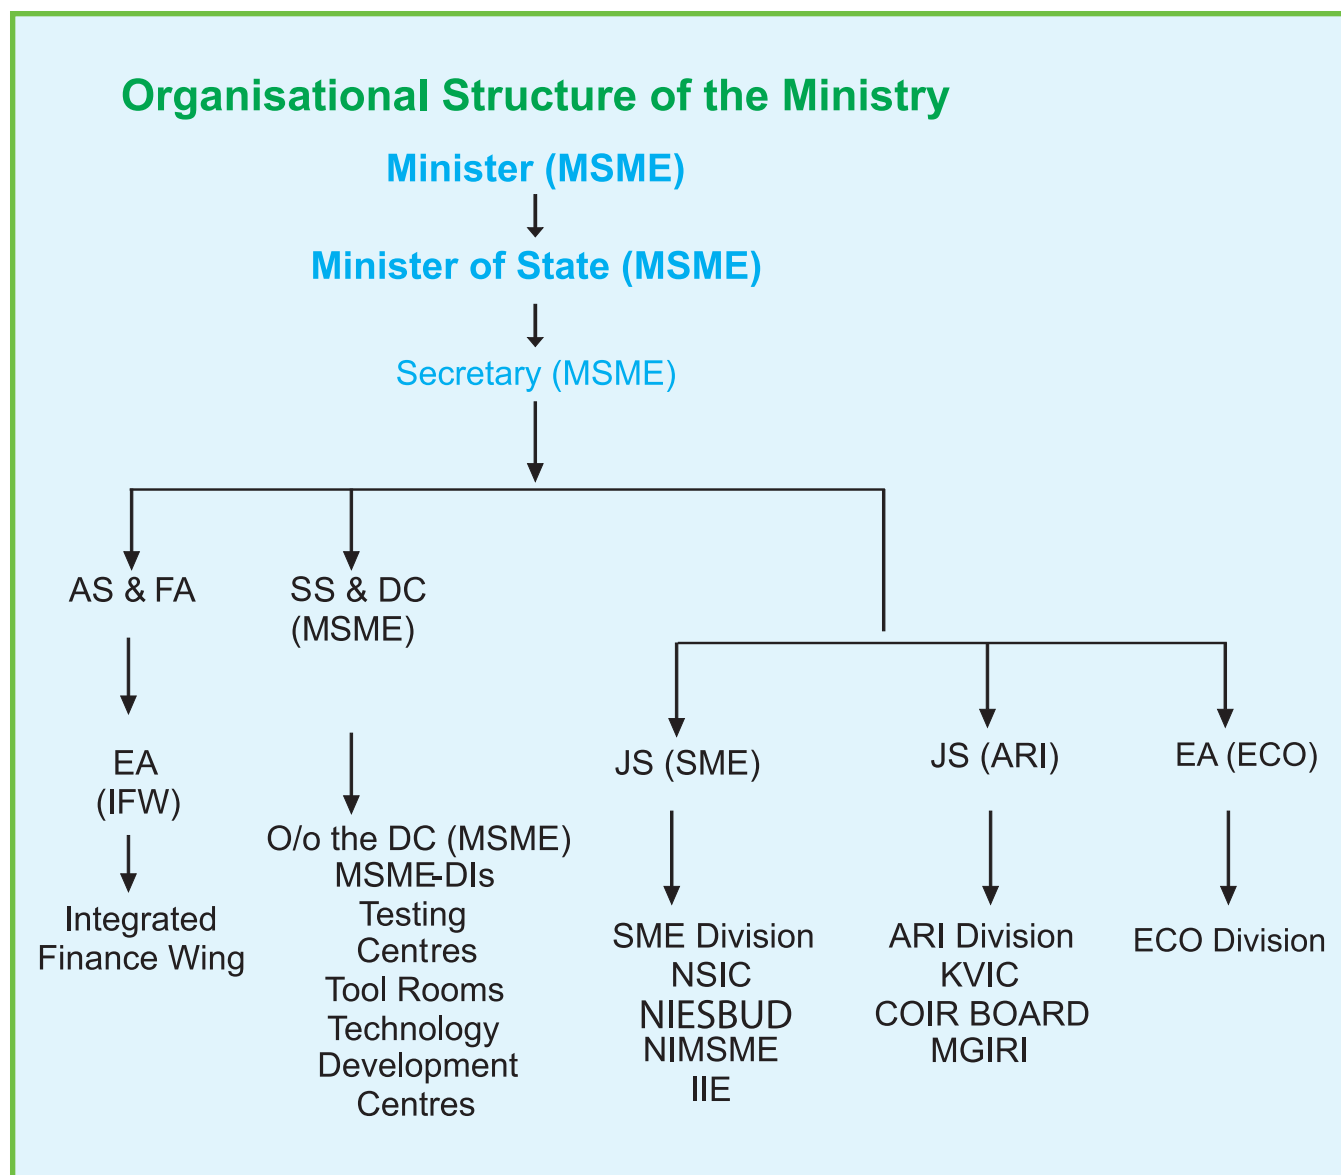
Organisational Structure of the Ministry

Minister (MSME)

Minister of State (MSME)

Secretary (MSME)

AS & FA

EA (IFW)

Integrated Finance Wing

SS & DC (MSME)

O/o the DC (MSME)
MSME-DIs
Testing Centres
Tool Rooms
Technology Development Centres

JS (SME)

SME Division
NSIC
NIESBUD
NIMSME
IIE

JS (ARI)

ARI Division
KVIC
COIR BOARD
MGIRI

EA (ECO)

ECO Division